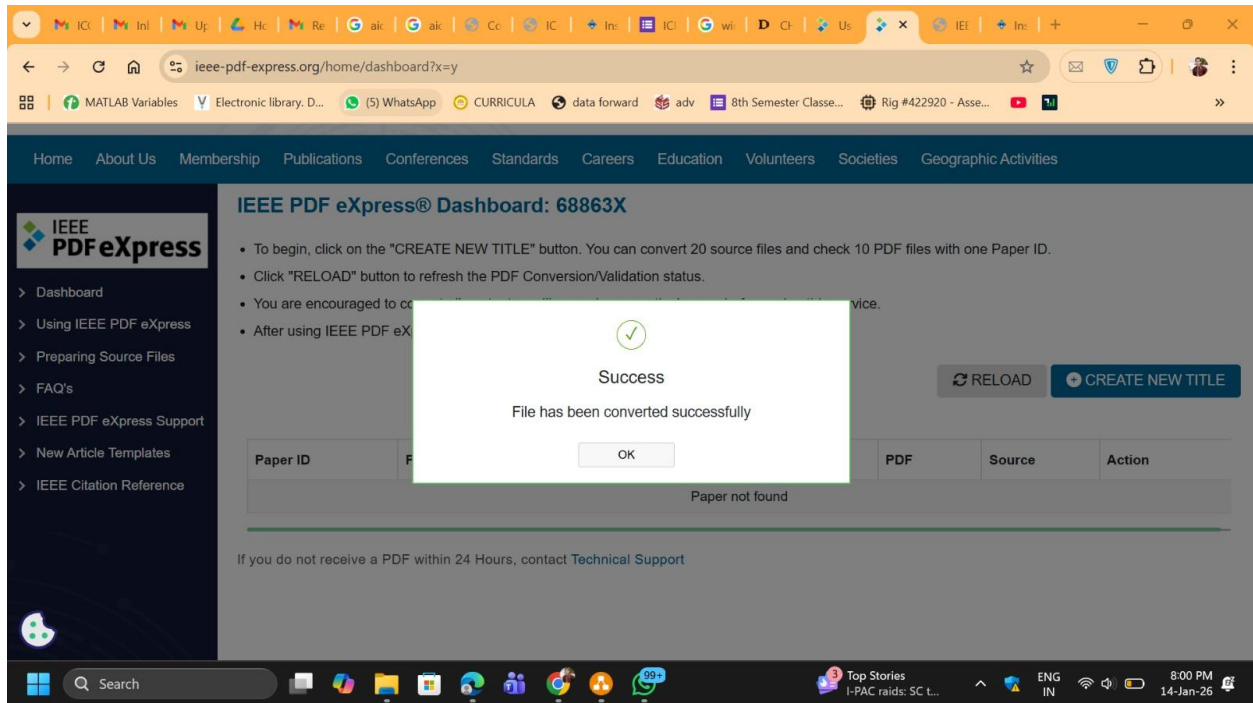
M IC | M Inl | M Up | Hc | M Re | G aic | G aic | Co | IC | Ins | IC | G wi | D CH | Us | × | IEI | Ins | +

ieee-pdf-express.org/home/dashboard?x=y

MATLAB Variables | Electronic library. D... | (5) WhatsApp | CURRICULA | data forward | adv | 8th Semester Classe... | Rig #422920 - Asse... | »

Home | About Us | Membership | Publications | Conferences | Standards | Careers | Education | Volunteers | Societies | Geographic Activities

IEEE PDF eXpress

> Dashboard
> Using IEEE PDF eXpress
> Preparing Source Files
> FAQ's
> IEEE PDF eXpress Support
> New Article Templates
> IEEE Citation Reference

IEEE PDF eXpress® Dashboard: 68863X

• To begin, click on the "CREATE NEW TITLE" button. You can convert 20 source files and check 10 PDF files with one Paper ID.
• Click "RELOAD" button to refresh the PDF Conversion/Validation status.
• You are encouraged to co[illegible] vice.
• After using IEEE PDF eX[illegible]

Success
File has been converted successfully
OK

RELOAD | CREATE NEW TITLE

| Paper ID | F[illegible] | PDF | Source | Action |
|---|---|---|---|---|
| Paper not found | | | | |

If you do not receive a PDF within 24 Hours, contact Technical Support

Search | 99+ | 3 | Top Stories I-PAC raids: SC t... | ENG IN | 8:00 PM 14-Jan-26